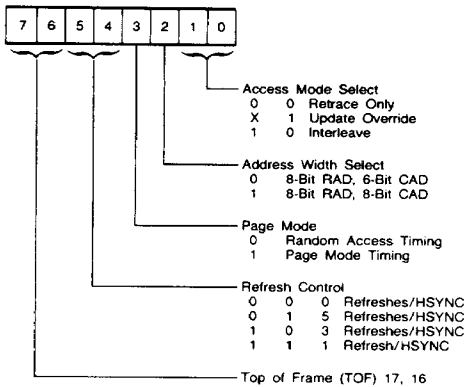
7 6 5 4 3 2 1 0

Access Mode Select
0 0 Retrace Only
X 1 Update Override
1 0 Interleave

Address Width Select
0 8-Bit RAD, 6-Bit CAD
1 8-Bit RAD, 6-Bit CAD

Page Mode
0 Random Access Timing
1 Page Mode Timing

Refresh Control
0 0 0 Refreshes/HSYNC
0 1 5 Refreshes/HSYNC
1 0 3 Refreshes/HSYNC
1 1 1 Refresh/HSYNC

Top of Frame (TOF) 17, 16